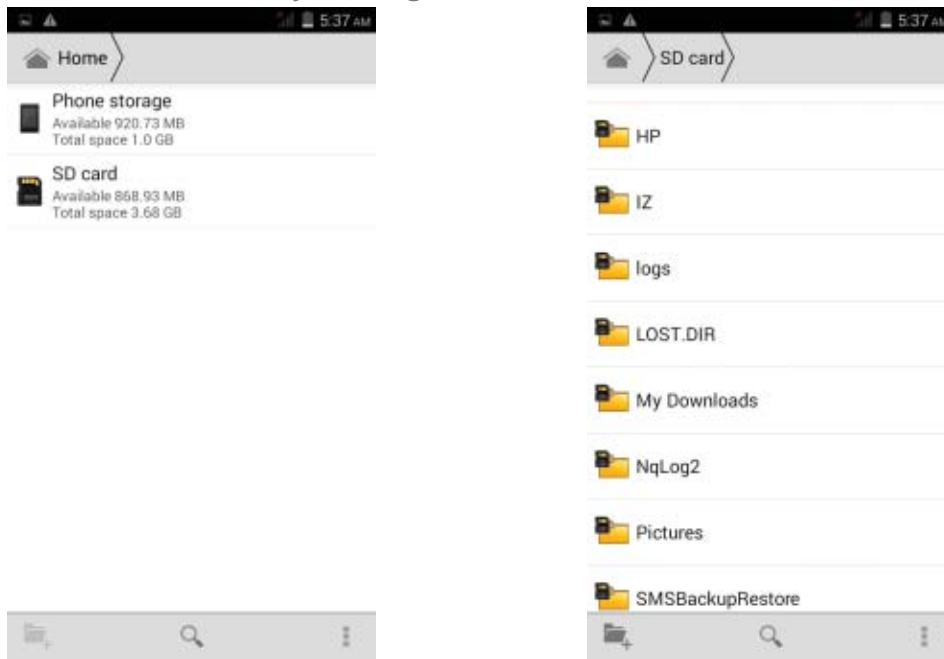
5:37 AM

Home

Phone storage
Available 920.73 MB
Total space 1.0 GB

SD card
Available 868.93 MB
Total space 3.68 GB

5:37 AM

SD card

HP

IZ

logs

LOST.DIR

My Downloads

NqLog2

Pictures

SMSBackupRestore